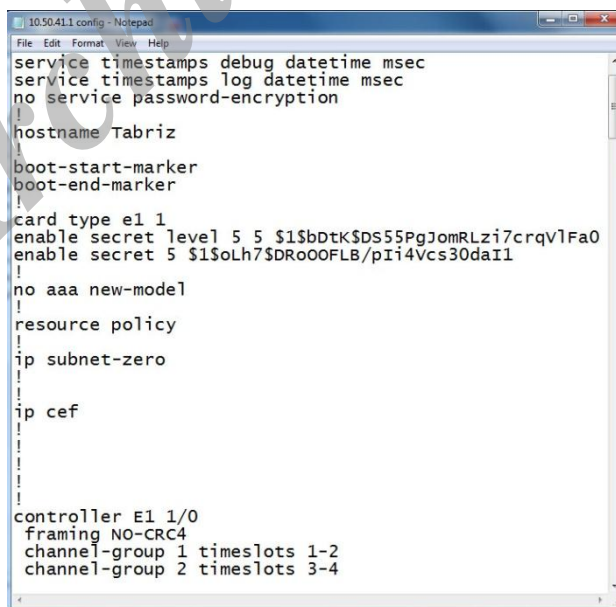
10.50.41.1 config - Notepad
File Edit Format View Help
service timestamps debug datetime msec
service timestamps log datetime msec
no service password-encryption
!
hostname Tabriz
!
boot-start-marker
boot-end-marker
!
card type e1 1
enable secret level 5 5 $1$bDtK$DS55PgJomRLzi7crqVlFa0
enable secret 5 $1$oLh7$DRoOOFLB/pIi4Vcs30daI1
!
no aaa new-model
!
resource policy
!
ip subnet-zero
!
!
ip cef
!
!
!
!
!
controller E1 1/0
 framing NO-CRC4
 channel-group 1 timeslots 1-2
 channel-group 2 timeslots 3-4